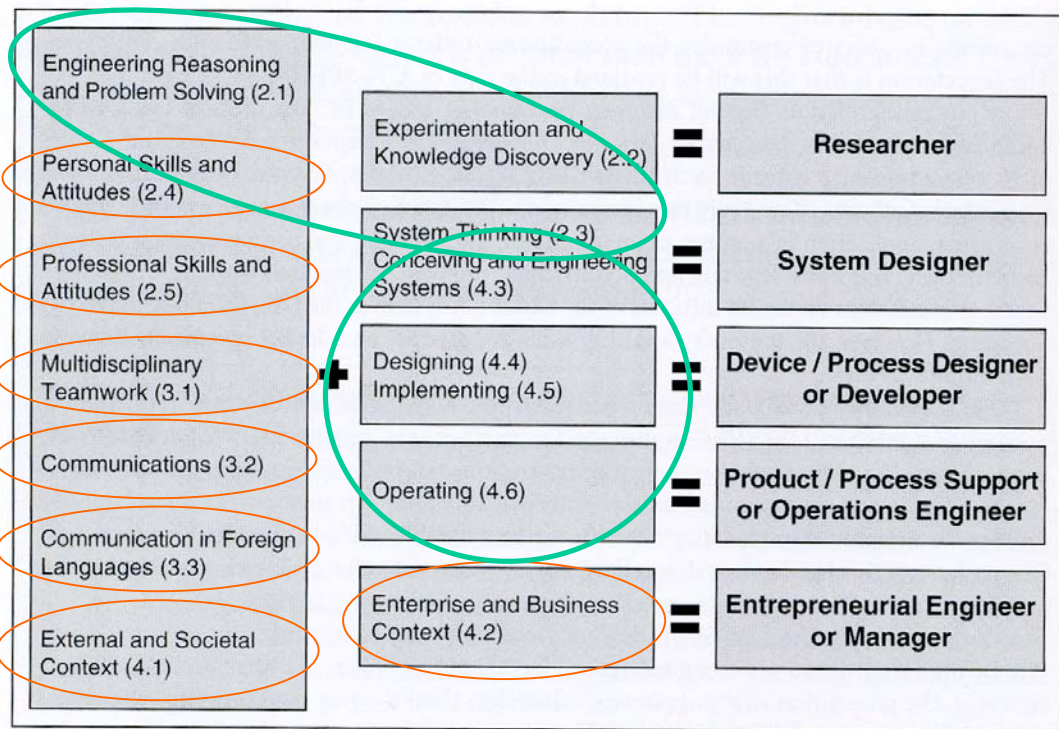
Engineering Reasoning and Problem Solving (2.1)

Personal Skills and Attitudes (2.4)

Professional Skills and Attitudes (2.5)

Multidisciplinary Teamwork (3.1)

Communications (3.2)

Communication in Foreign Languages (3.3)

External and Societal Context (4.1)

+

Experimentation and Knowledge Discovery (2.2) = Researcher

System Thinking (2.3) Conceiving and Engineering Systems (4.3) = System Designer

Designing (4.4) Implementing (4.5) = Device / Process Designer or Developer

Operating (4.6) = Product / Process Support or Operations Engineer

Enterprise and Business Context (4.2) = Entrepreneurial Engineer or Manager